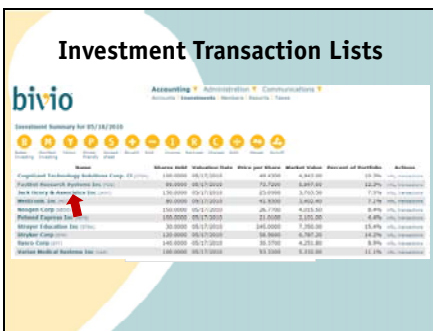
Investment Transaction Lists

bivio

Accounting ▼ Administration ▼ Communications ▼
Accounts | Investments | Members | Reports | Taxes

Investment Summary for 05/18/2010

| Name | Shares Held | Valuation Date | Price per Share | Market Value | Percent of Portfolio | Actions |
|---|---|---|---|---|---|---|
| Cognizant Technology Solutions Corp. Cl (CTSH) | 100.0000 | 05/17/2010 | 49.4300 | 4,943.00 | 10.3% | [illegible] |
| FactSet Research Systems Inc. (FDS) | 80.0000 | 05/17/2010 | 73.7200 | 5,897.60 | 12.3% | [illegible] |
| Jack Henry & Associates Inc. (JKHY) | 150.0000 | 05/17/2010 | 25.0300 | 3,755.50 | 7.7% | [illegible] |
| Medtronic Inc. (MDT) | 80.0000 | 05/17/2010 | 41.9300 | 3,402.40 | 7.1% | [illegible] |
| Nuvagen Corp (NUV) | 150.0000 | 05/17/2010 | 26.7700 | 4,015.50 | 8.4% | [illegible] |
| Poland Express Inc. (PRL) | 100.0000 | 05/17/2010 | 21.0100 | 2,101.00 | 4.4% | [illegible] |
| Strayer Education Inc. (STRA) | 30.0000 | 05/17/2010 | 245.0000 | 7,350.00 | 15.4% | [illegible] |
| Stryker Corp. (SYK) | 120.0000 | 05/17/2010 | 56.5600 | 6,787.20 | 14.2% | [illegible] |
| Sysco Corp. (SYY) | 140.0000 | 05/17/2010 | 30.3700 | 4,251.80 | 8.9% | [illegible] |
| Varian Medical Systems Inc. (VAR) | 100.0000 | 05/17/2010 | 53.3300 | 5,333.00 | 11.1% | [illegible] |